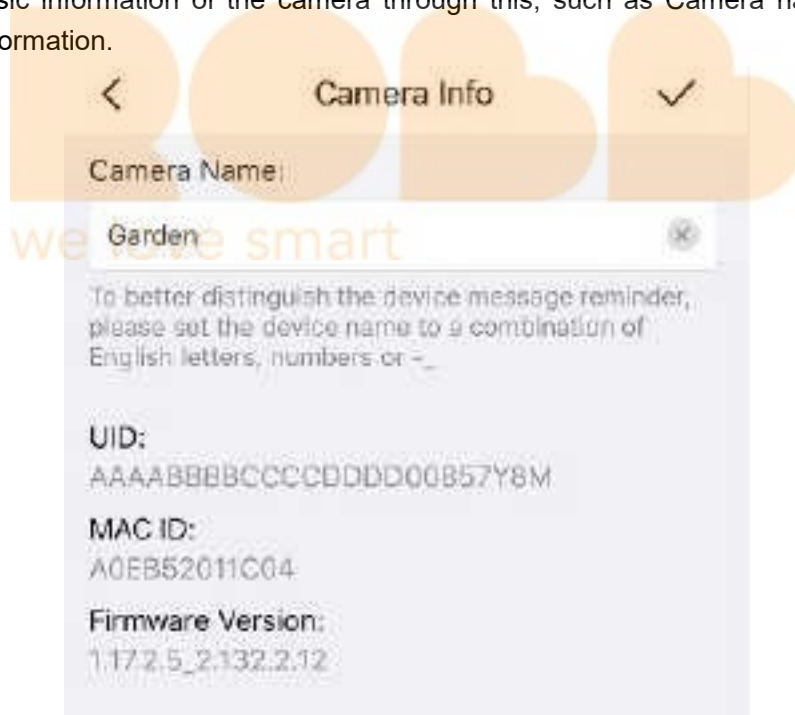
sic information of the camera through this, such as Camera na ormation.

<

Camera Info

✓

Camera Name:

Garden

we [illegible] smart

To better distinguish the device message reminder, please set the device name to a combination of English letters, numbers or -_

UID:

AAAABBBBCCCCDDDD00B57Y8M

MAC ID:

A0EB52011C04

Firmware Version:

1.17.2.5_2.132.2.12